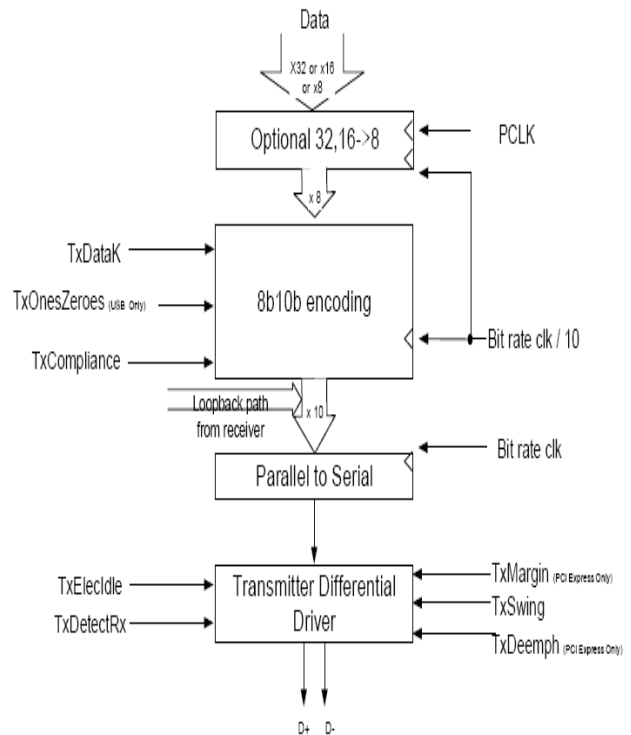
Data

X32 or x16 or x8

Optional 32,16->8

PCLK

x 8

TxDataK

TxOnesZeroes (USB Only)

8b10b encoding

Bit rate clk / 10

TxCompliance

Loopback path from receiver

x 10

Bit rate clk

Parallel to Serial

TxElecIdle

TxDetectRx

Transmitter Differential Driver

TxMargin (PCI Express Only)

TxSwing

TxDeemph (PCI Express Only)

D+ D-